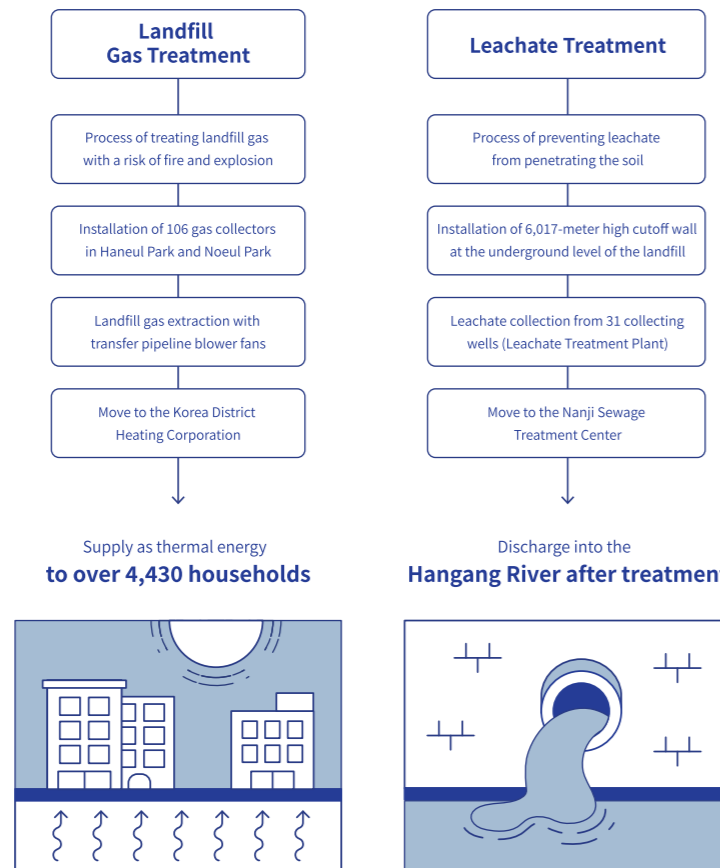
Landfill Gas Treatment

Process of treating landfill gas with a risk of fire and explosion

Installation of 106 gas collectors in Haneul Park and Noeul Park

Landfill gas extraction with transfer pipeline blower fans

Move to the Korea District Heating Corporation

Supply as thermal energy
to over 4,430 households

Leachate Treatment

Process of preventing leachate from penetrating the soil

Installation of 6,017-meter high cutoff wall at the underground level of the landfill

Leachate collection from 31 collecting wells (Leachate Treatment Plant)

Move to the Nanji Sewage Treatment Center

Discharge into the
Hangang River after treatmen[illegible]